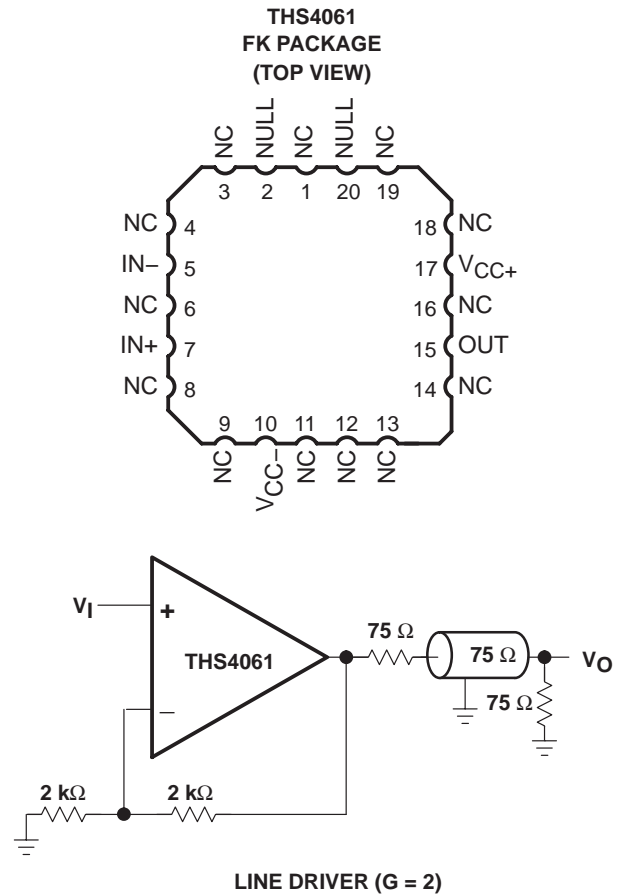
THS4061
FK PACKAGE
(TOP VIEW)

NC NULL NC NULL NC
3 2 1 20 19

NC 4
IN– 5
NC 6
IN+ 7
NC 8

18 NC
17 $V_{CC+}$
16 NC
15 OUT
14 NC

9 10 11 12 13
NC $V_{CC-}$ NC NC NC

$V_I$
+
THS4061
–
75 Ω
75 Ω
$V_O$
75 Ω
2 kΩ
2 kΩ

LINE DRIVER (G = 2)